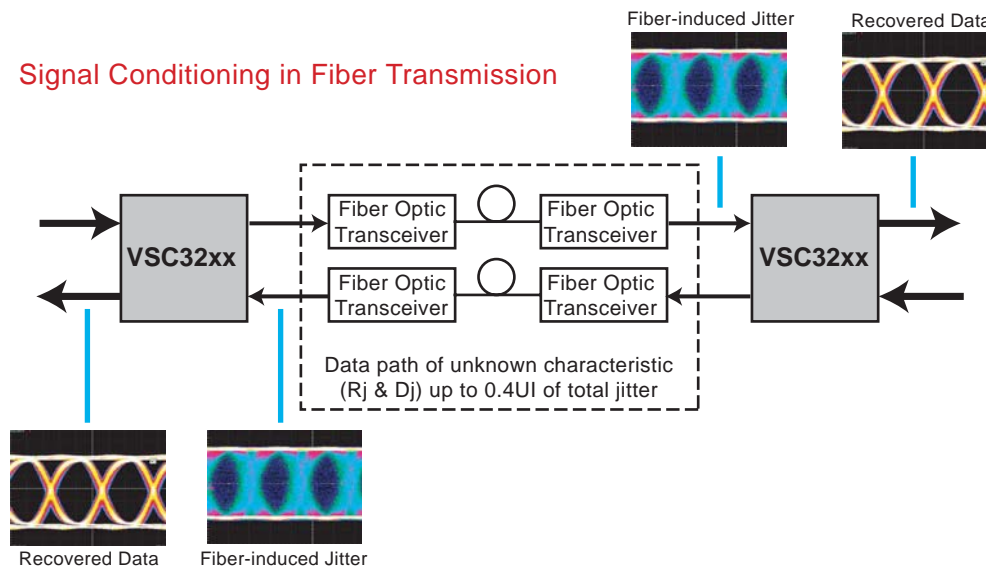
Signal Conditioning in Fiber Transmission

Fiber-induced Jitter

Recovered Data

VSC32xx

Fiber Optic Transceiver

Fiber Optic Transceiver

VSC32xx

Fiber Optic Transceiver

Fiber Optic Transceiver

Data path of unknown characteristic (Rj & Dj) up to 0.4UI of total jitter

Recovered Data

Fiber-induced Jitter